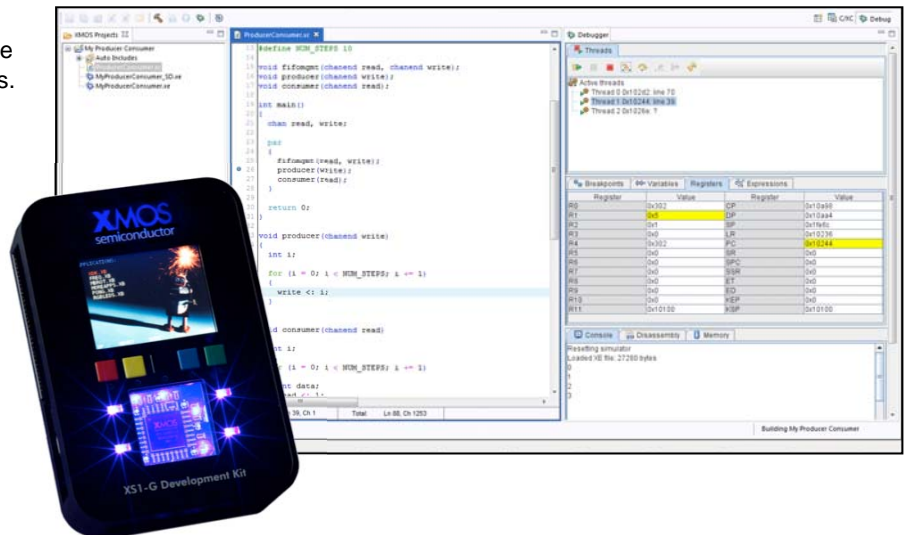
e
s.

XMOS Projects
My Producer Consumer
Auto Includes
MyProducerConsumer_SD.xe
MyProducerConsumer.xe

ProducerConsumer.xc

#define NUM_STEPS 10

void fifomgmt(chanend read, chanend write);
void producer(chanend write);
void consumer(chanend read);

int main()
{
  chan read, write;

  par
  {
    fifomgmt(read, write);
    producer(write);
    consumer(read);
  }

  return 0;
}

void producer(chanend write)
{
  int i;

  for (i = 0; i < NUM_STEPS; i += 1)
  {
    write <: i;
  }

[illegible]d consumer(chanend read)

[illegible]t i;

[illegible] (i = 0; i < NUM_STEPS; i += 1)

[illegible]nt data;
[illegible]ad <: i;

39, Ch 1   Total:   Ln 88, Ch 1253

C/C   Debug

Debugger
Threads
Active threads
Thread 0 0x102d2 line 70
Thread 1 0x10244 line 39
Thread 2 0x1026e ?

Breakpoints   Variables   Registers   Expressions

| Register | Value | Register | Value |
|---|---|---|---|
| R0 | 0x302 | CP | 0x10a60 |
| R1 | 0x5 | DP | 0x10aa4 |
| R2 | 0x1 | SP | 0x1fe6c |
| R3 | 0x0 | LR | 0x10236 |
| R4 | 0x302 | PC | 0x10244 |
| R5 | 0x0 | SR | 0x0 |
| R6 | 0x0 | SPC | 0x0 |
| R7 | 0x0 | SSR | 0x0 |
| R8 | 0x0 | ET | 0x0 |
| R9 | 0x0 | ED | 0x0 |
| R10 | 0x0 | KEP | 0x0 |
| R11 | 0x10100 | KSP | 0x10100 |

Console   Disassembly   Memory
Resetting simulator
Loaded XE file: 27280 bytes
0
1
2
3

Building My Producer Consumer

XMOS
semiconductor

XS1-G Development Kit